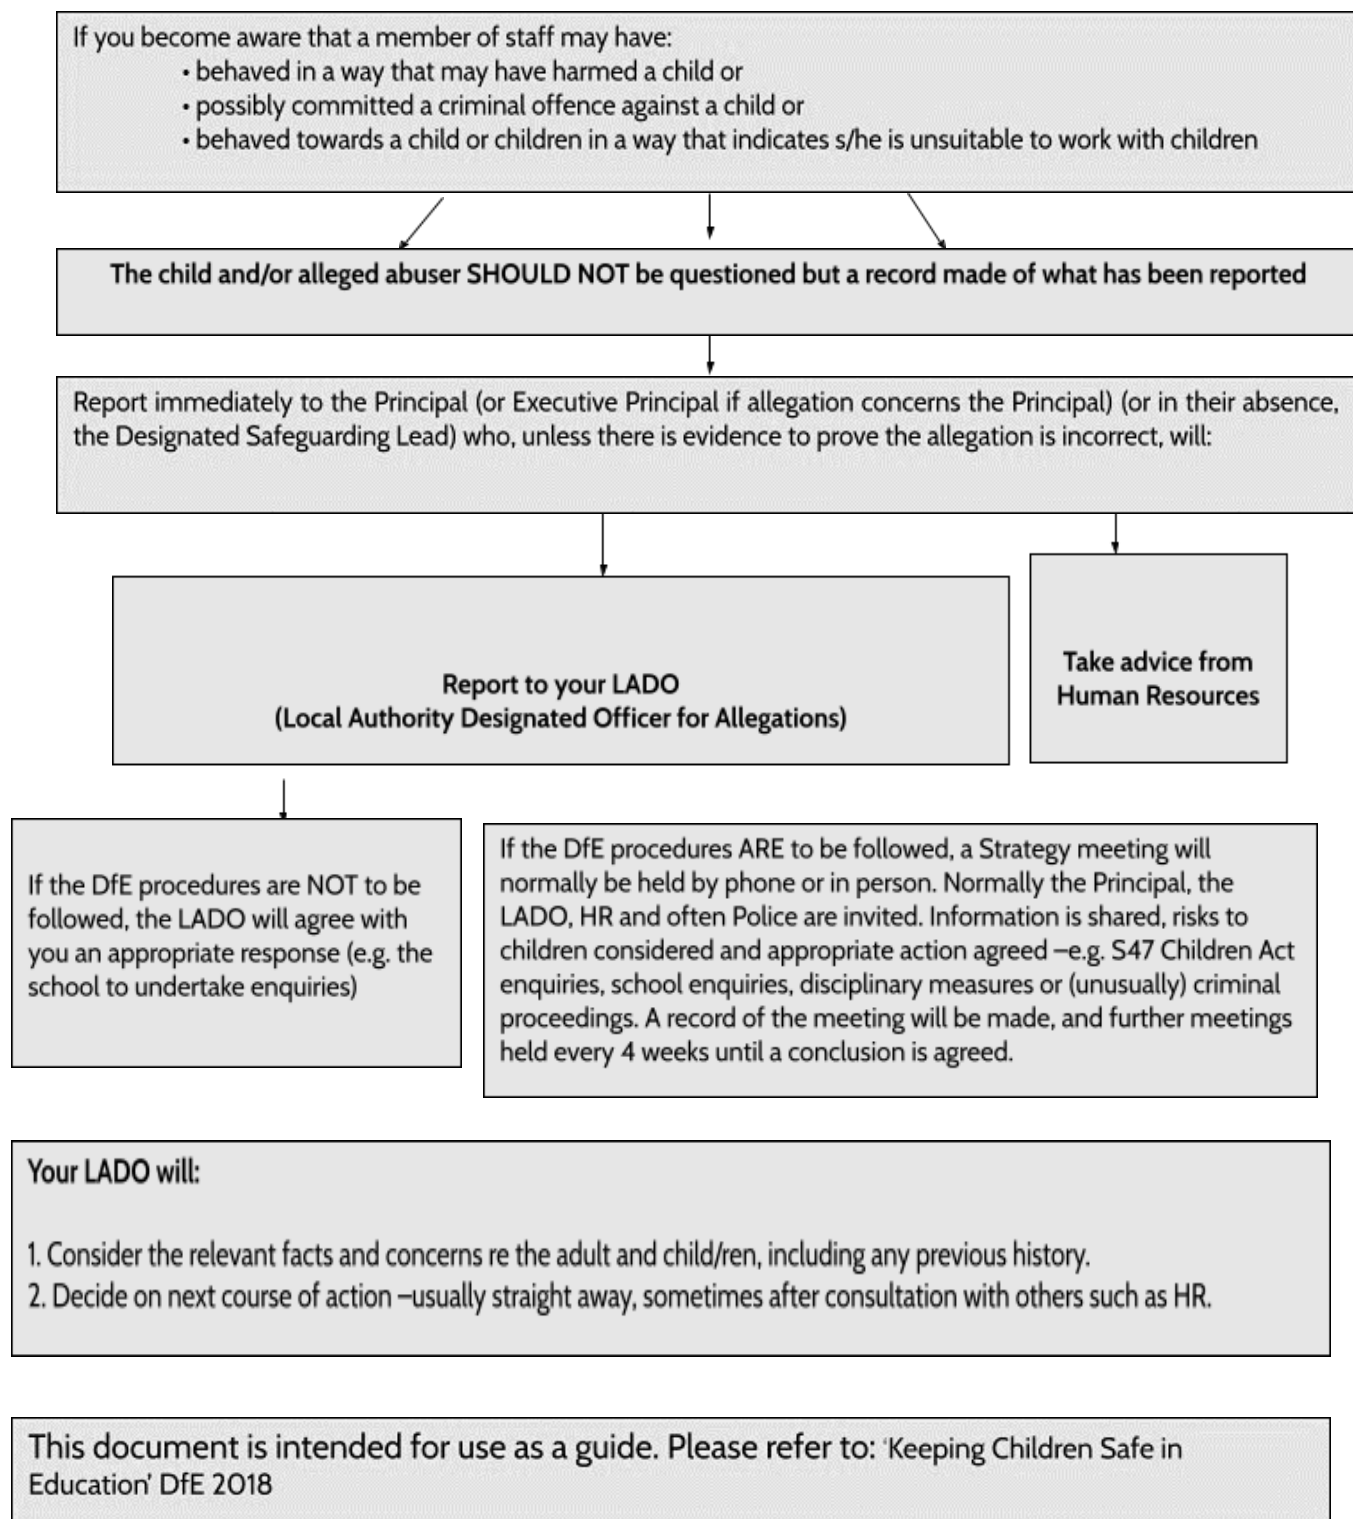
If you become aware that a member of staff may have:
• behaved in a way that may have harmed a child or
• possibly committed a criminal offence against a child or
• behaved towards a child or children in a way that indicates s/he is unsuitable to work with children

The child and/or alleged abuser SHOULD NOT be questioned but a record made of what has been reported

Report immediately to the Principal (or Executive Principal if allegation concerns the Principal) (or in their absence, the Designated Safeguarding Lead) who, unless there is evidence to prove the allegation is incorrect, will:

Report to your LADO
(Local Authority Designated Officer for Allegations)

Take advice from Human Resources

If the DfE procedures are NOT to be followed, the LADO will agree with you an appropriate response (e.g. the school to undertake enquiries)

If the DfE procedures ARE to be followed, a Strategy meeting will normally be held by phone or in person. Normally the Principal, the LADO, HR and often Police are invited. Information is shared, risks to children considered and appropriate action agreed –e.g. S47 Children Act enquiries, school enquiries, disciplinary measures or (unusually) criminal proceedings. A record of the meeting will be made, and further meetings held every 4 weeks until a conclusion is agreed.

Your LADO will:

1. Consider the relevant facts and concerns re the adult and child/ren, including any previous history.
2. Decide on next course of action –usually straight away, sometimes after consultation with others such as HR.

This document is intended for use as a guide. Please refer to: 'Keeping Children Safe in Education' DfE 2018